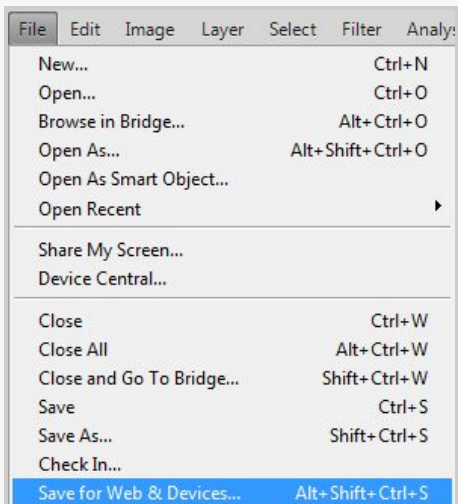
File Edit Image Layer Select Filter Analy

New... Ctrl+N
Open... Ctrl+O
Browse in Bridge... Alt+Ctrl+O
Open As... Alt+Shift+Ctrl+O
Open As Smart Object...
Open Recent

Share My Screen...
Device Central...

Close Ctrl+W
Close All Alt+Ctrl+W
Close and Go To Bridge... Shift+Ctrl+W
Save Ctrl+S
Save As... Shift+Ctrl+S
Check In...
Save for Web & Devices... Alt+Shift+Ctrl+S